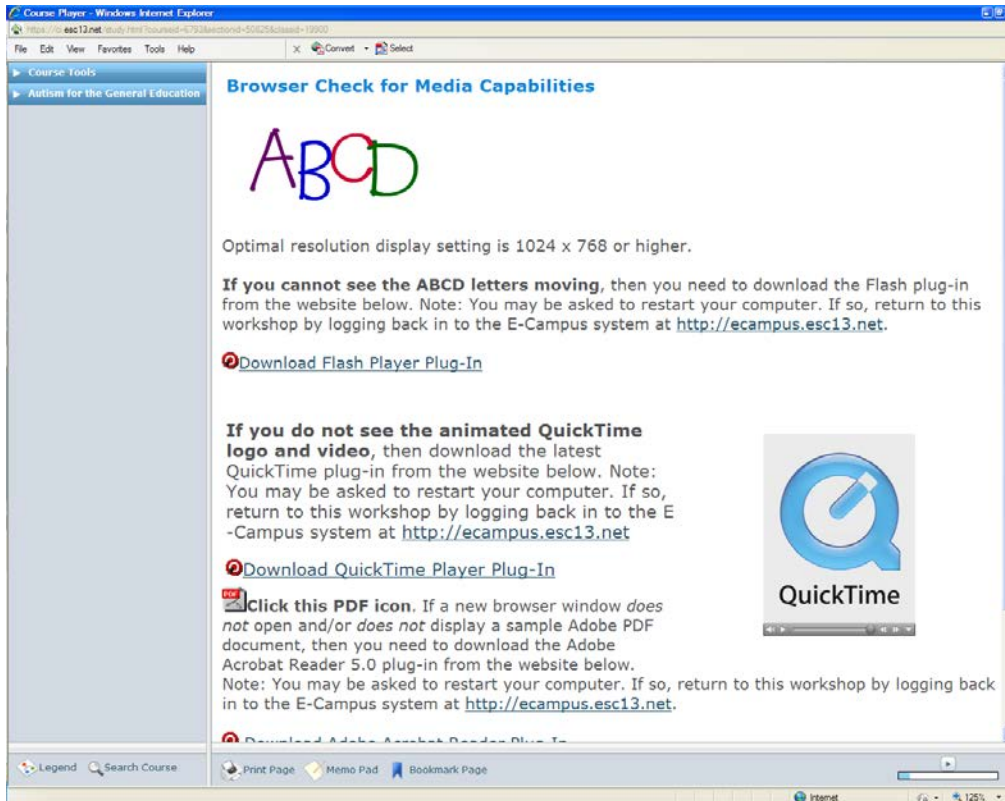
Course Player - Windows Internet Explorer

https://c.esc13.net/study.html?courseid=6793&sectionid=50625&classid=19900

File Edit View Favorites Tools Help

Convert Select

Course Tools

Autism for the General Education

Browser Check for Media Capabilities

ABCD

Optimal resolution display setting is 1024 x 768 or higher.

**If you cannot see the ABCD letters moving**, then you need to download the Flash plug-in from the website below. Note: You may be asked to restart your computer. If so, return to this workshop by logging back in to the E-Campus system at http://ecampus.esc13.net.

Download Flash Player Plug-In

**If you do not see the animated QuickTime logo and video**, then download the latest QuickTime plug-in from the website below. Note: You may be asked to restart your computer. If so, return to this workshop by logging back in to the E-Campus system at http://ecampus.esc13.net

QuickTime

Download QuickTime Player Plug-In

PDF **Click this PDF icon**. If a new browser window *does not* open and/or *does not* display a sample Adobe PDF document, then you need to download the Adobe Acrobat Reader 5.0 plug-in from the website below. Note: You may be asked to restart your computer. If so, return to this workshop by logging back in to the E-Campus system at http://ecampus.esc13.net.

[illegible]

Legend Search Course

Print Page Memo Pad Bookmark Page

Internet

125%